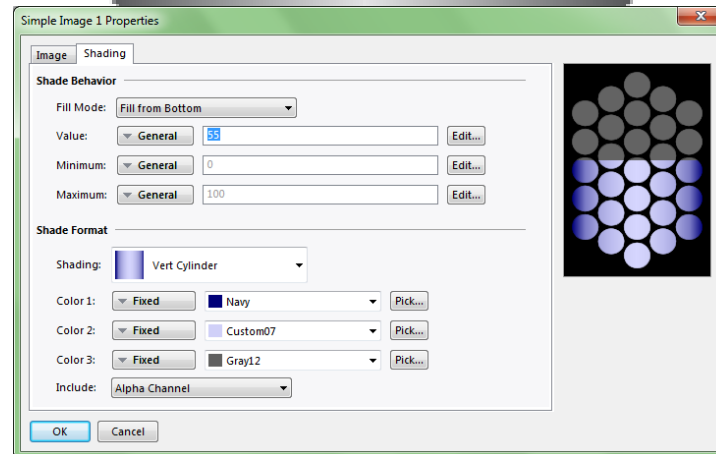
Simple Image 1 Properties

Image | Shading

Shade Behavior

Fill Mode: Fill from Bottom

Value: General 55 Edit...

Minimum: General 0 Edit...

Maximum: General 100 Edit...

Shade Format

Shading: Vert Cylinder

Color 1: Fixed Navy Pick...

Color 2: Fixed Custom07 Pick...

Color 3: Fixed Gray12 Pick...

Include: Alpha Channel

OK Cancel